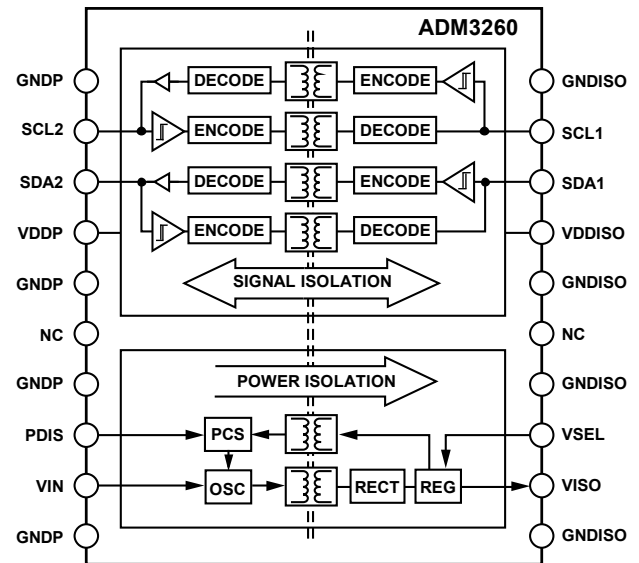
ADM3260

GNDP
SCL2
SDA2
VDDP
GNDP
NC
GNDP
PDIS
VIN
GNDP

DECODE
ENCODE
DECODE
ENCODE

ENCODE
DECODE
ENCODE
DECODE

SIGNAL ISOLATION

POWER ISOLATION

PCS
OSC
RECT
REG

GNDISO
SCL1
SDA1
VDDISO
GNDISO
NC
GNDISO
VSEL
VISO
GNDISO